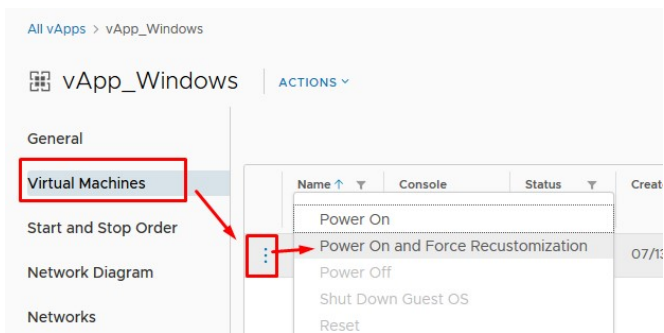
All vApps > vApp_Windows

vApp_Windows

ACTIONS

General

Virtual Machines

Start and Stop Order

Network Diagram

Networks

Name ↑

Console

Status

Creat

Power On

Power On and Force Recustomization

Power Off

Shut Down Guest OS

Reset

07/1